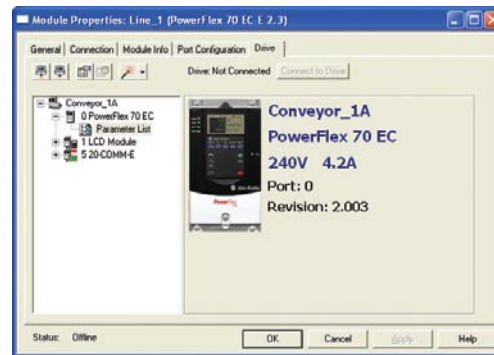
Module Properties: Line_1 (PowerFlex 70 EC-E 2.3)

General | Connection | Module Info | Port Configuration | Drive

Drive: Not Connected Connect to Drive

Conveyor_1A
0 PowerFlex 70 EC
Parameter List
1 LCD Module
5 20-COMM-E

Allen-Bradley

PowerFlex

Conveyor_1A
PowerFlex 70 EC
240V 4.2A
Port: 0
Revision: 2.003

Status: Offline

OK Cancel Apply Help